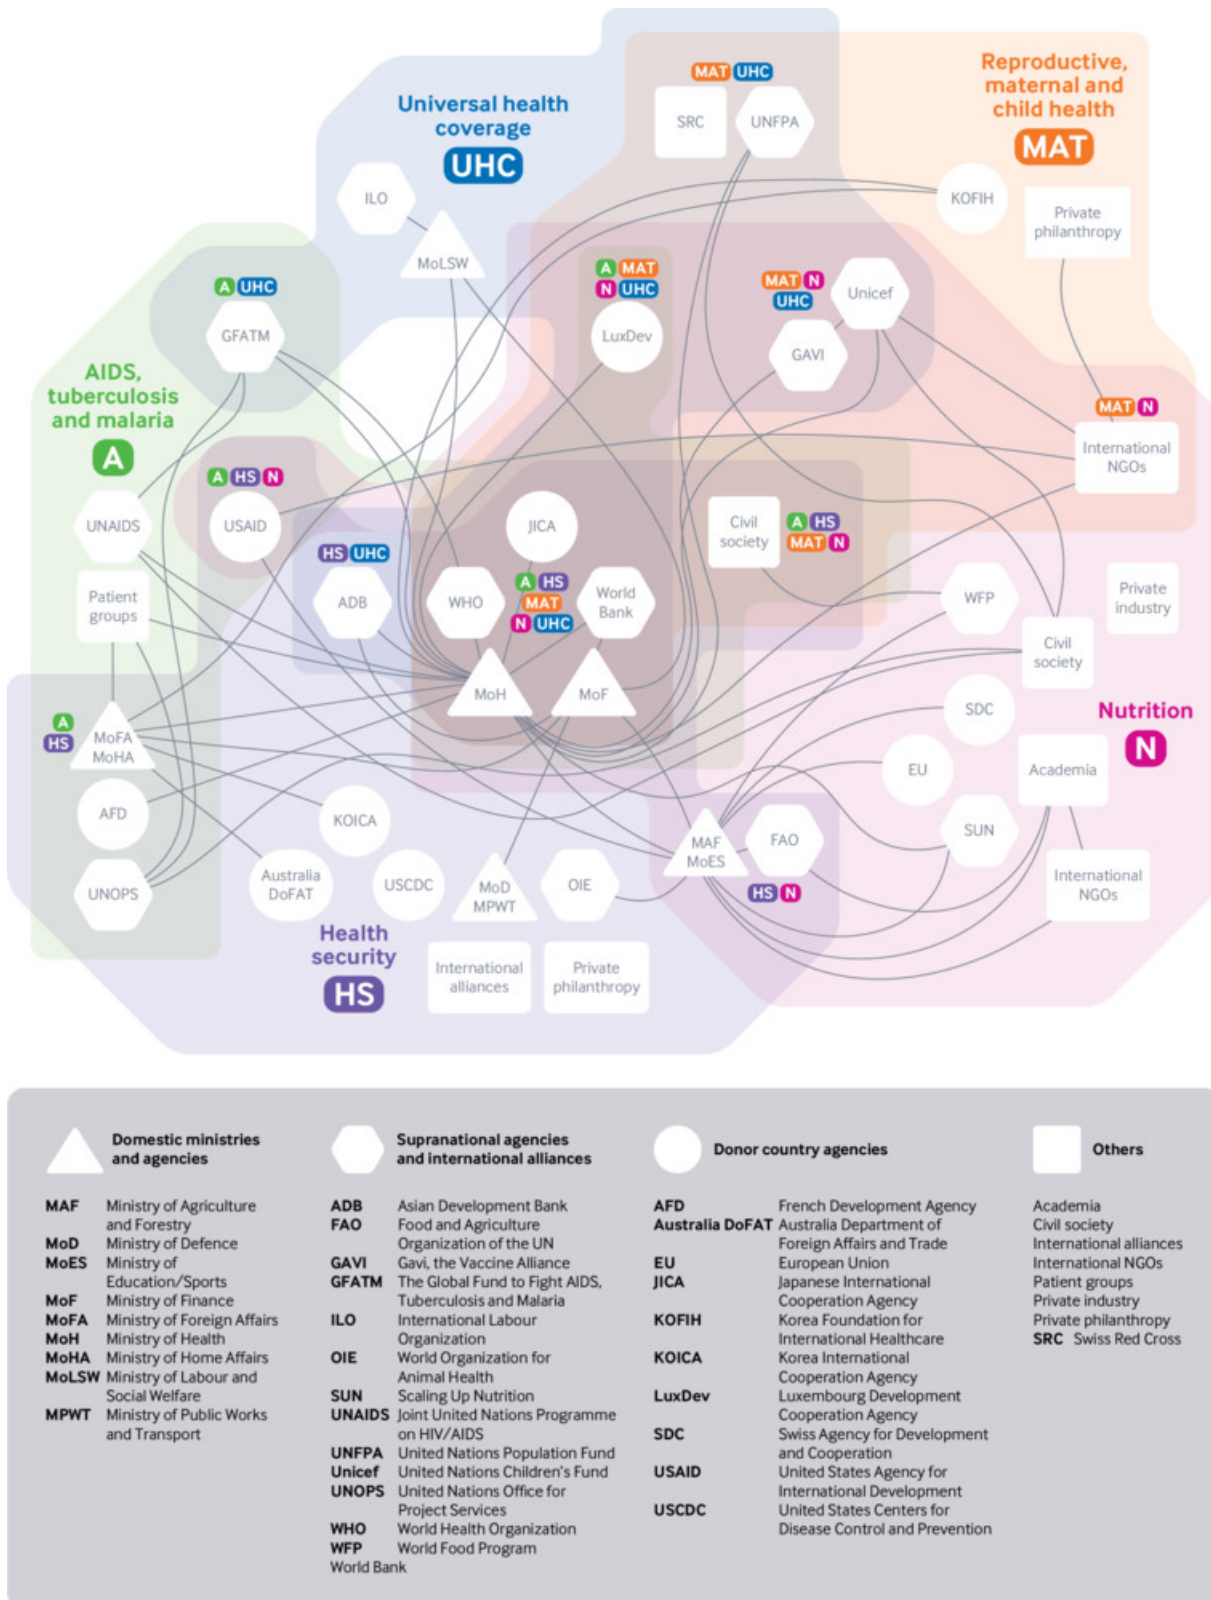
Universal health coverage
UHC

MAT UHC
SRC
UNFPA

Reproductive, maternal and child health
MAT

ILO
MoLSW
KOFIH
Private philanthropy

A UHC
GFATM

A MAT
N UHC
LuxDev

MAT N
UHC
Unicef
GAVI

AIDS, tuberculosis and malaria
A

MAT N
International NGOs

A HS N
USAID
UNAIDS
JICA
Civil society
A HS
MAT N

HS UHC
ADB
WHO
A HS
MAT
N UHC
World Bank
WFP
Private industry
Patient groups
Civil society

MoH
MoF

A
HS
MoFA
MoHA
SDC
Nutrition
N
EU
Academia
AFD
KOICA
SUN
MAF
MoES
FAO
HS N
International NGOs
UNOPS
Australia DoFAT
USCDC
MoD
MPWT
OIE

Health security
HS
International alliances
Private philanthropy

Domestic ministries and agencies
MAF Ministry of Agriculture and Forestry
MoD Ministry of Defence
MoES Ministry of Education/Sports
MoF Ministry of Finance
MoFA Ministry of Foreign Affairs
MoH Ministry of Health
MoHA Ministry of Home Affairs
MoLSW Ministry of Labour and Social Welfare
MPWT Ministry of Public Works and Transport

Supranational agencies and international alliances
ADB Asian Development Bank
FAO Food and Agriculture Organization of the UN
GAVI Gavi, the Vaccine Alliance
GFATM The Global Fund to Fight AIDS, Tuberculosis and Malaria
ILO International Labour Organization
OIE World Organization for Animal Health
SUN Scaling Up Nutrition
UNAIDS Joint United Nations Programme on HIV/AIDS
UNFPA United Nations Population Fund
Unicef United Nations Children's Fund
UNOPS United Nations Office for Project Services
WHO World Health Organization
WFP World Food Program
World Bank

Donor country agencies
AFD French Development Agency
Australia DoFAT Australia Department of Foreign Affairs and Trade
EU European Union
JICA Japanese International Cooperation Agency
KOFIH Korea Foundation for International Healthcare
KOICA Korea International Cooperation Agency
LuxDev Luxembourg Development Cooperation Agency
SDC Swiss Agency for Development and Cooperation
USAID United States Agency for International Development
USCDC United States Centers for Disease Control and Prevention

Others
Academia
Civil society
International alliances
International NGOs
Patient groups
Private industry
Private philanthropy
SRC Swiss Red Cross